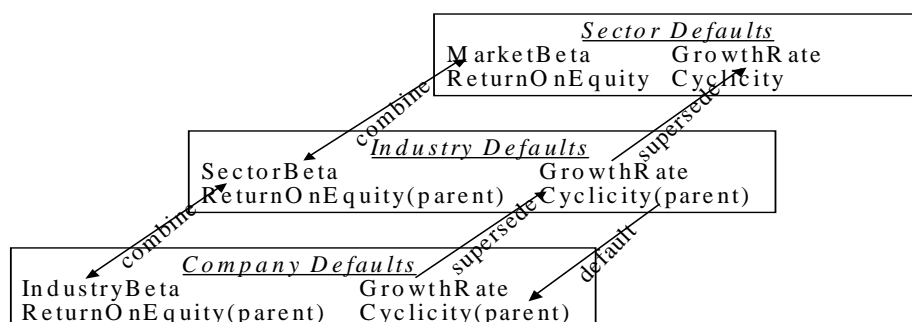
Sector Defaults
MarketBeta GrowthRate
ReturnOnEquity Cyclicity

combine

supersede

Industry Defaults
SectorBeta GrowthRate
ReturnOnEquity(parent) Cyclicity(parent)

combine

supersede

default

Company Defaults
IndustryBeta GrowthRate
ReturnOnEquity(parent) Cyclicity(parent)